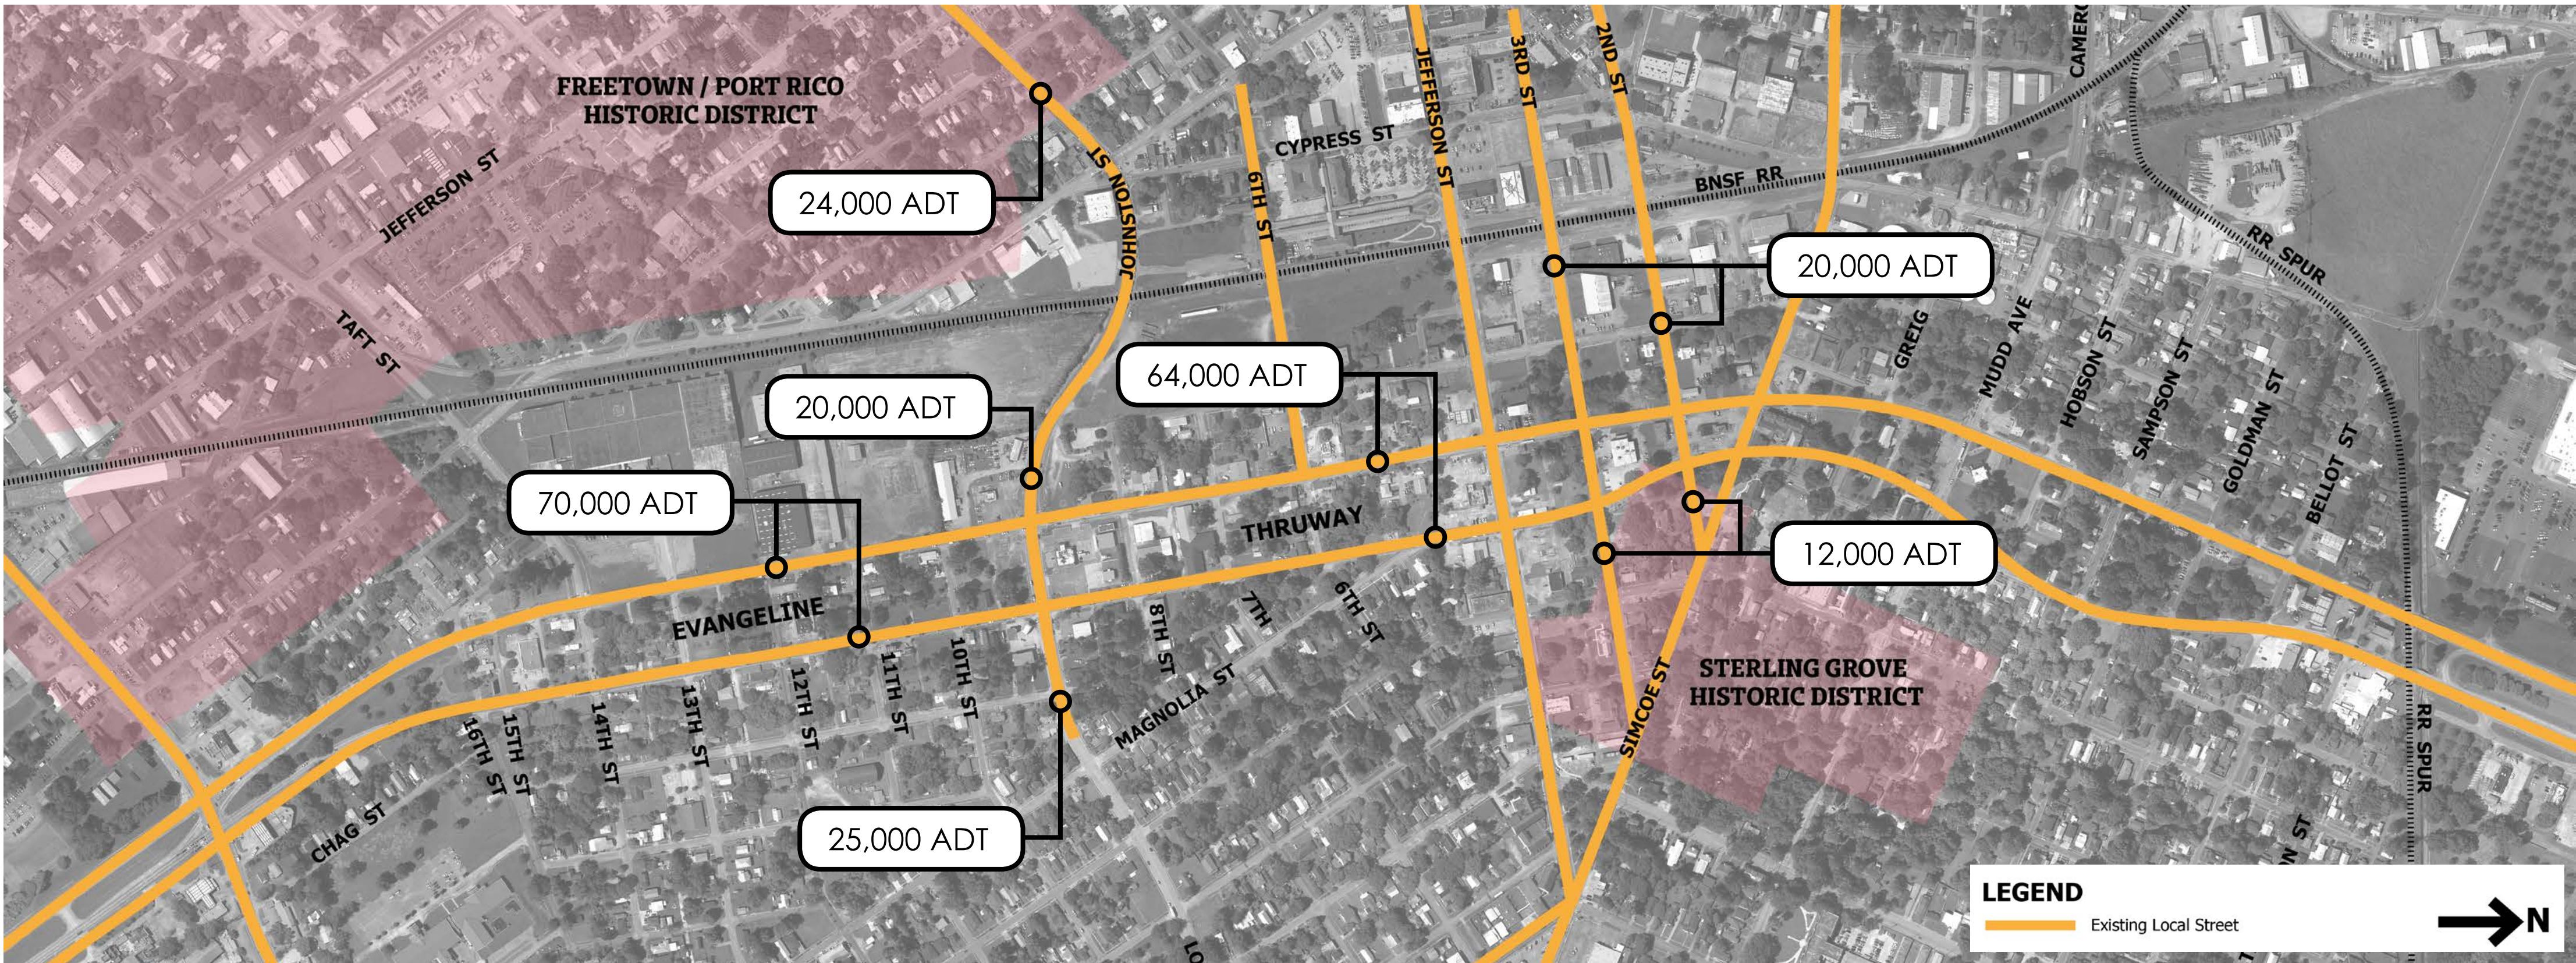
FREETOWN / PORT RICO HISTORIC DISTRICT

JEFFERSON ST

TAFT ST

JOHNSTON ST

6TH ST

CYPRESS ST

JEFFERSON ST

3RD ST

2ND ST

CAMERO

BNSF RR

RR SPUR

GREIG

MUDD AVE

HOBSON ST

SAMPSON ST

GOLDMAN ST

BELLOT ST

24,000 ADT

20,000 ADT

64,000 ADT

20,000 ADT

70,000 ADT

THRUWAY

12,000 ADT

EVANGELINE

8TH ST

7TH

6TH ST

16TH ST

15TH ST

14TH ST

13TH ST

12TH ST

11TH ST

10TH ST

MAGNOLIA ST

SIMCOE ST

STERLING GROVE HISTORIC DISTRICT

RR SPUR

CHAG ST

25,000 ADT

LO

N ST

LEGEND

Existing Local Street

N